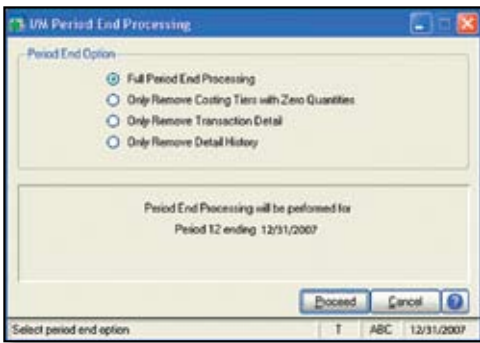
I/M Period End Processing

Period End Option

Full Period End Processing

Only Remove Costing Tiers with Zero Quantities

Only Remove Transaction Detail

Only Remove Detail History

Period End Processing will be performed for

Period 12 ending 12/31/2007

Proceed

Cancel

Select period end option

T

ABC

12/31/2007